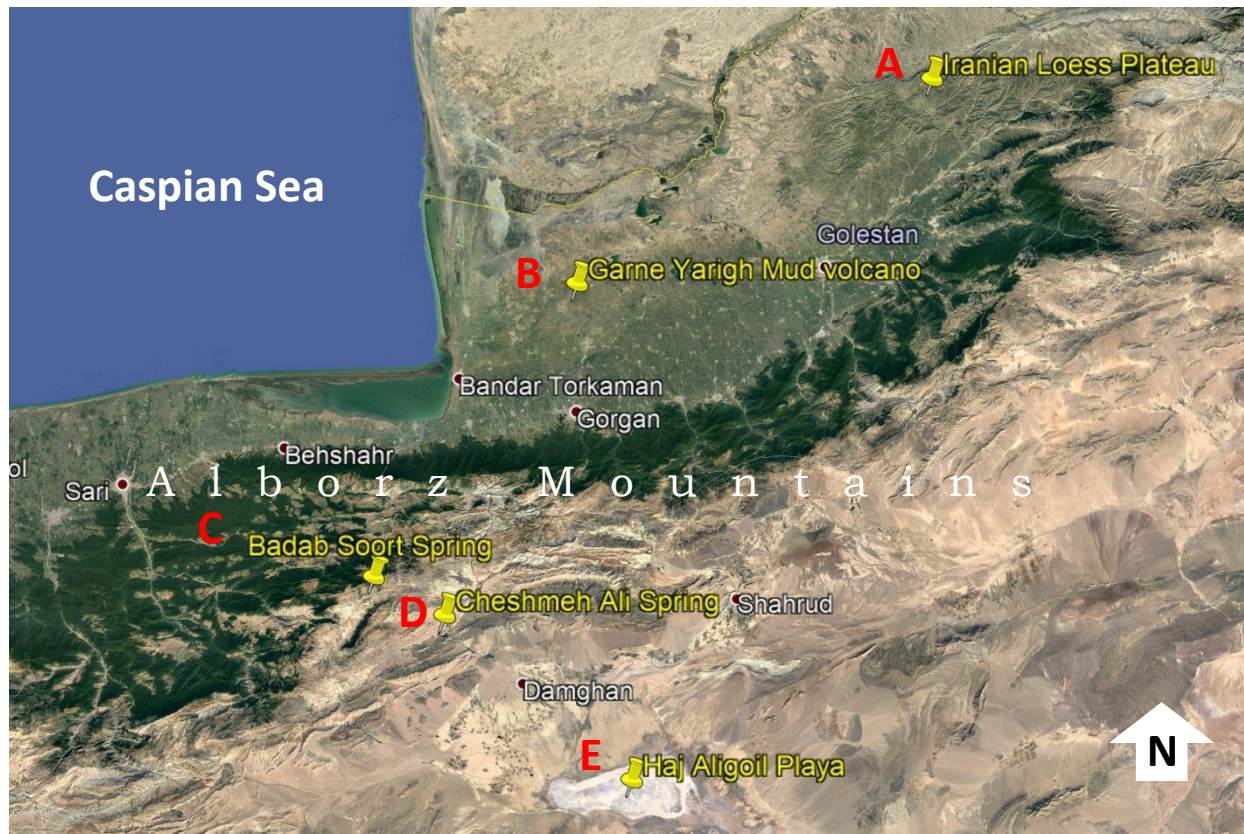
Caspian Sea

A Iranian Loess Plateau

Golestan

B Garne Yarigh Mud volcano

Bandar Torkaman

Gorgan

Behshahr

ol

Sari

Alborz Mountains

C

Badab Soort Spring

D Cheshmeh Ali Spring

Shahrud

Damghan

E Haj Aligoil Playa

N